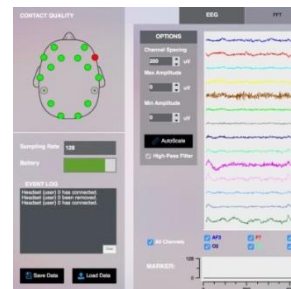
CONTACT QUALITY

EEG
FFT

OPTIONS
Channel Spacing
200 uV
Max Amplitude
0 uV
Min Amplitude
0 uV
Autoscale
High Pass Filter

Sampling Rate 128
Battery

EVENT LOG
Headset (user) 0 has connected
Headset (user) 0 been removed
Headset (user) 0 has connected
Clear

All Channels
AF3
F7
O2
O1

MARKER
100

Save Data
Load Data